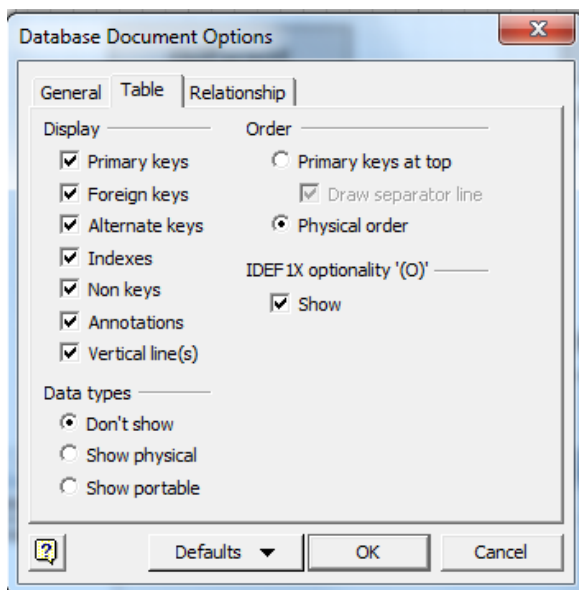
Database Document Options

General Table Relationship

Display
Primary keys
Foreign keys
Alternate keys
Indexes
Non keys
Annotations
Vertical line(s)

Data types
Don't show
Show physical
Show portable

Order
Primary keys at top
Draw separator line
Physical order

IDEF1X optionality '(O)'
Show

?
Defaults
OK
Cancel